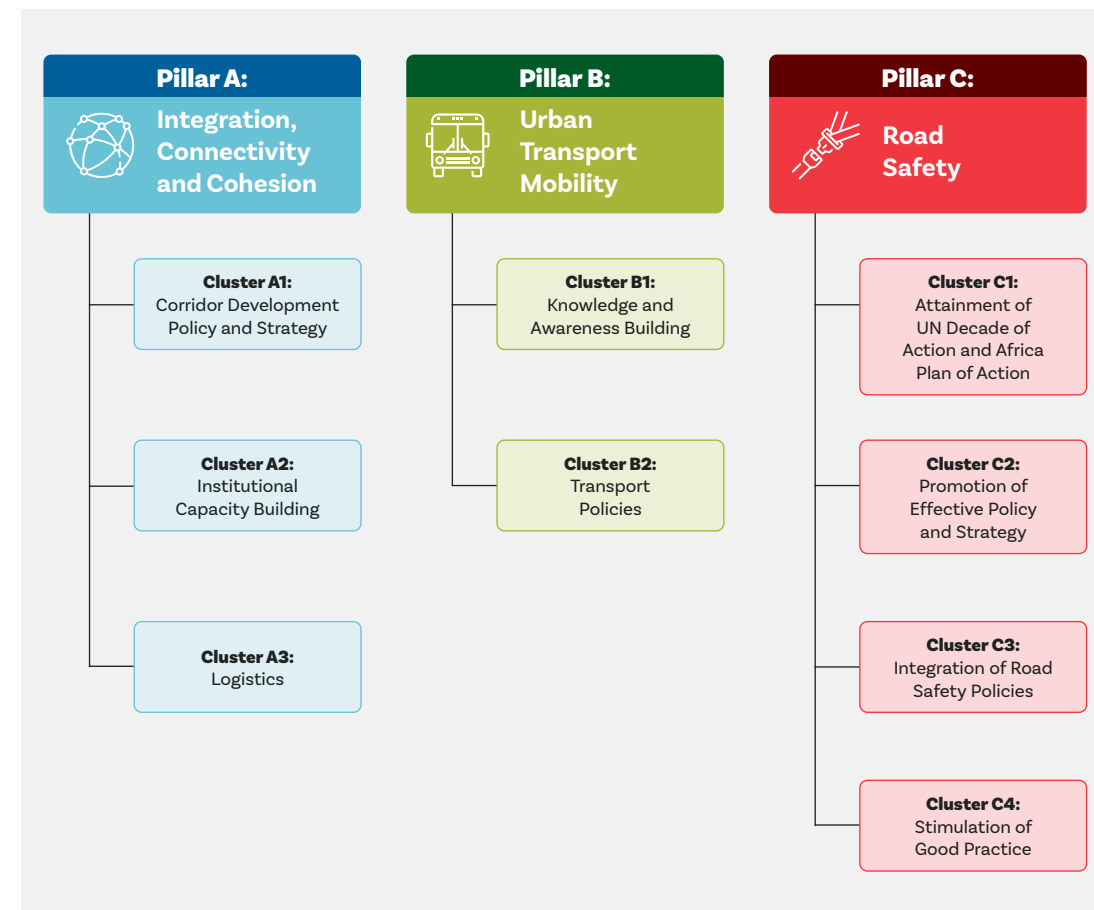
Pillar A:
Integration, Connectivity and Cohesion

Cluster A1:
Corridor Development Policy and Strategy

Cluster A2:
Institutional Capacity Building

Cluster A3:
Logistics

Pillar B:
Urban Transport Mobility

Cluster B1:
Knowledge and Awareness Building

Cluster B2:
Transport Policies

Pillar C:
Road Safety

Cluster C1:
Attainment of UN Decade of Action and Africa Plan of Action

Cluster C2:
Promotion of Effective Policy and Strategy

Cluster C3:
Integration of Road Safety Policies

Cluster C4:
Stimulation of Good Practice